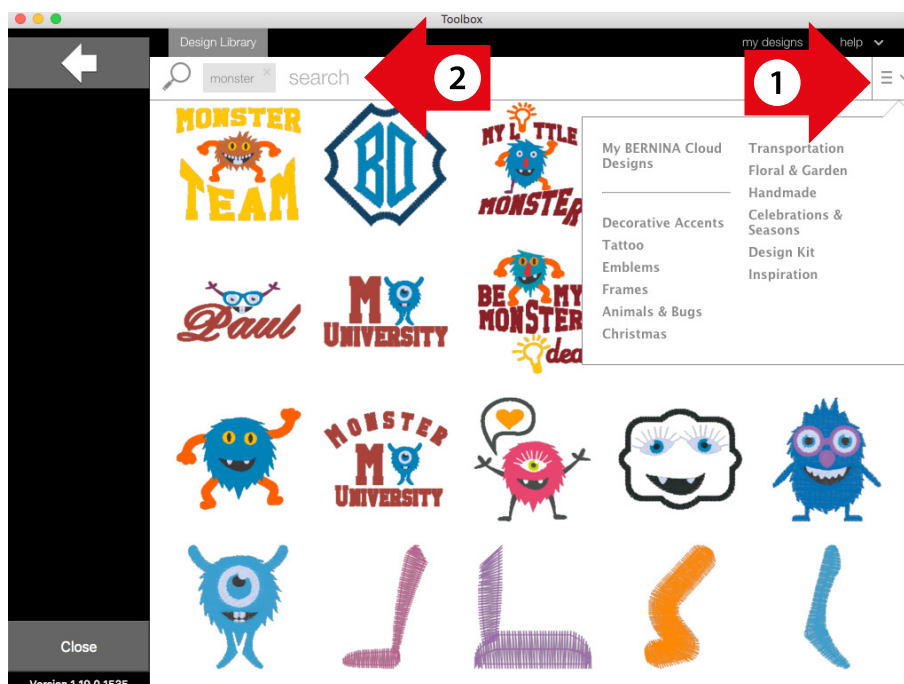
Toolbox

Design Library

my designs

help

monster ×

search

2

1

MONSTER TEAM

BD

MY LITTLE MONSTER

My BERNINA Cloud Designs

Decorative Accents

Tattoo

Emblems

Frames

Animals & Bugs

Christmas

Transportation

Floral & Garden

Handmade

Celebrations & Seasons

Design Kit

Inspiration

Paul

M UNIVERSITY

BE MY MONSTER dea

MONSTER M UNIVERSITY

Close

Version 1.10.0.1535